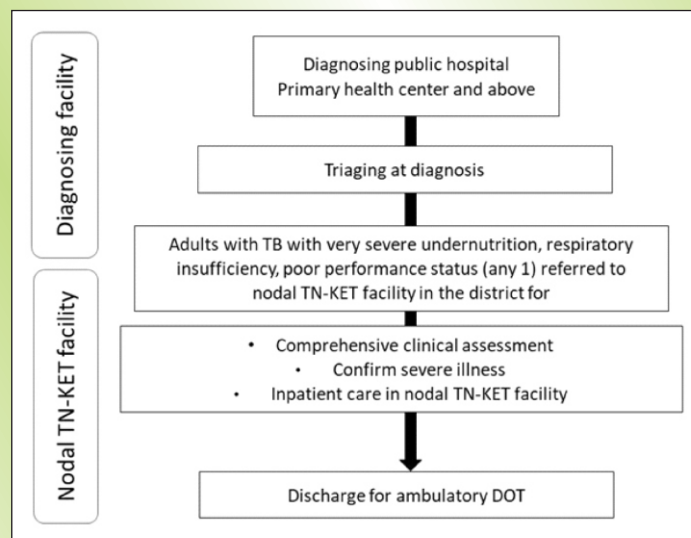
Diagnosing facility

Nodal TN-KET facility

Diagnosing public hospital
Primary health center and above

Triaging at diagnosis

Adults with TB with very severe undernutrition, respiratory insufficiency, poor performance status (any 1) referred to nodal TN-KET facility in the district for

• Comprehensive clinical assessment
• Confirm severe illness
• Inpatient care in nodal TN-KET facility

Discharge for ambulatory DOT